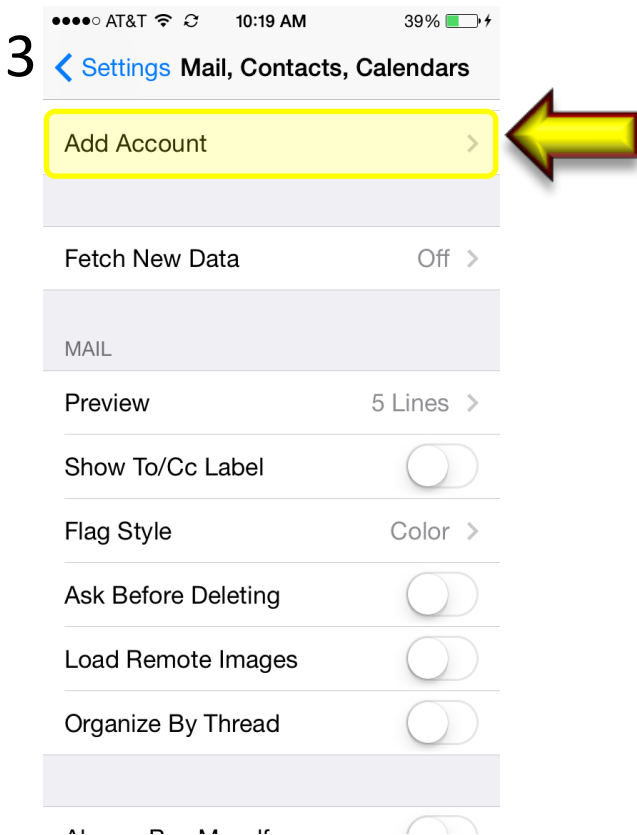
●●●●○ AT&T 10:19 AM 39%

3

< Settings Mail, Contacts, Calendars

Add Account >

Fetch New Data Off >

MAIL

Preview 5 Lines >

Show To/Cc Label

Flag Style Color >

Ask Before Deleting

Load Remote Images

Organize By Thread

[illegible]